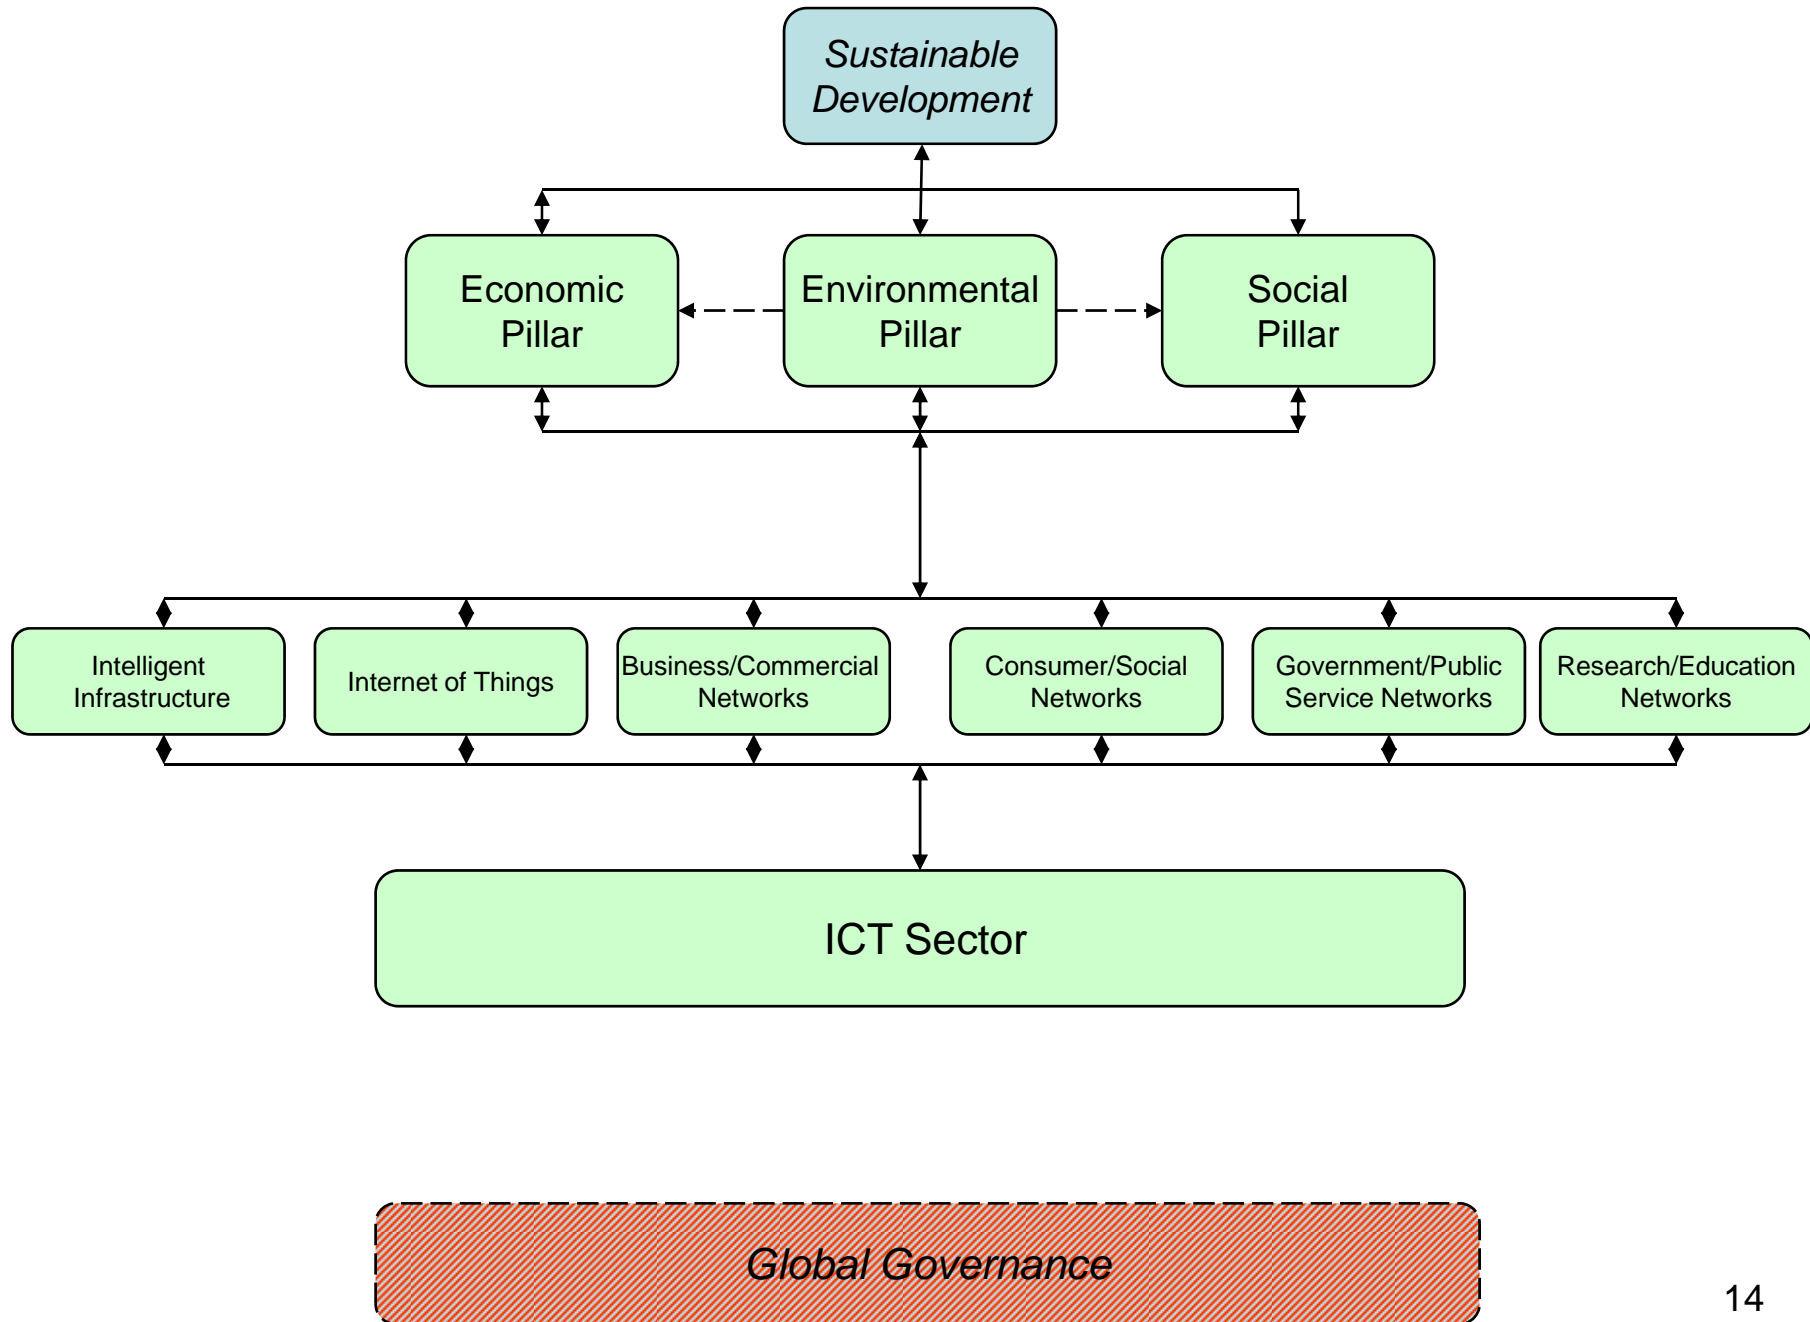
Sustainable Development

Economic Pillar

Environmental Pillar

Social Pillar

Intelligent Infrastructure

Internet of Things

Business/Commercial Networks

Consumer/Social Networks

Government/Public Service Networks

Research/Education Networks

ICT Sector

Global Governance

14